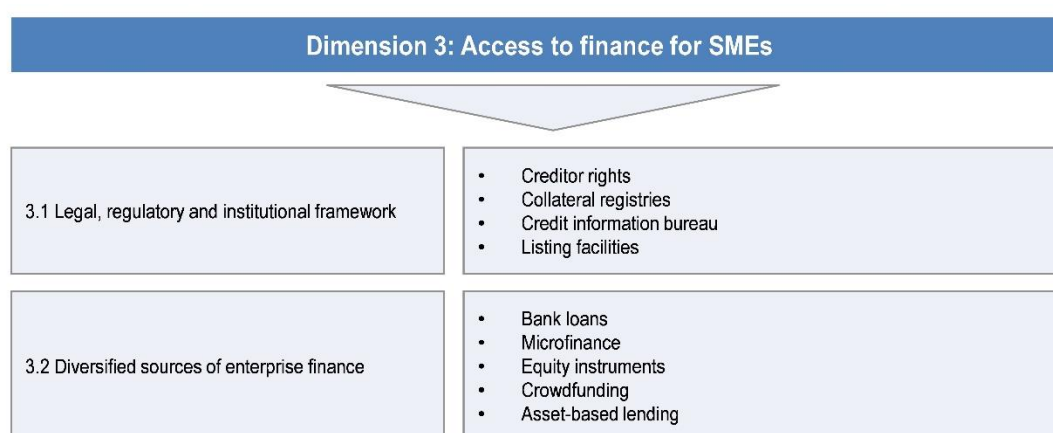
Dimension 3: Access to finance for SMEs

3.1 Legal, regulatory and institutional framework

- Creditor rights
- Collateral registries
- Credit information bureau
- Listing facilities

3.2 Diversified sources of enterprise finance

- Bank loans
- Microfinance
- Equity instruments
- Crowdfunding
- Asset-based lending